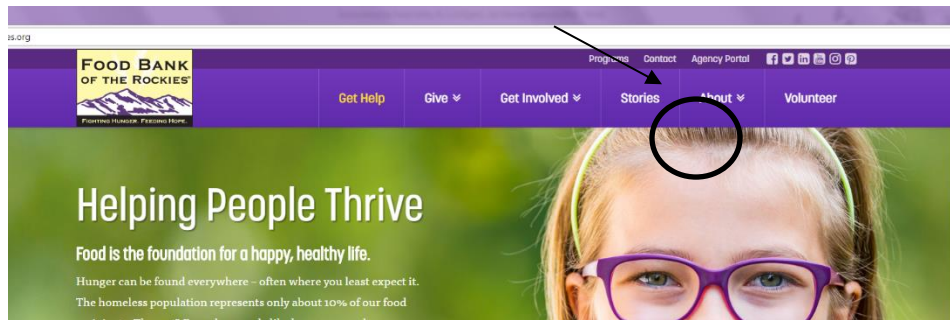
es.org

FOOD BANK OF THE ROCKIES®
FIGHTING HUNGER. FEEDING HOPE.

Programs Contact Agency Portal

Get Help Give » Get Involved » Stories About » Volunteer

Helping People Thrive

Food is the foundation for a happy, healthy life.

Hunger can be found everywhere – often where you least expect it. The homeless population represents only about 10% of our food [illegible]